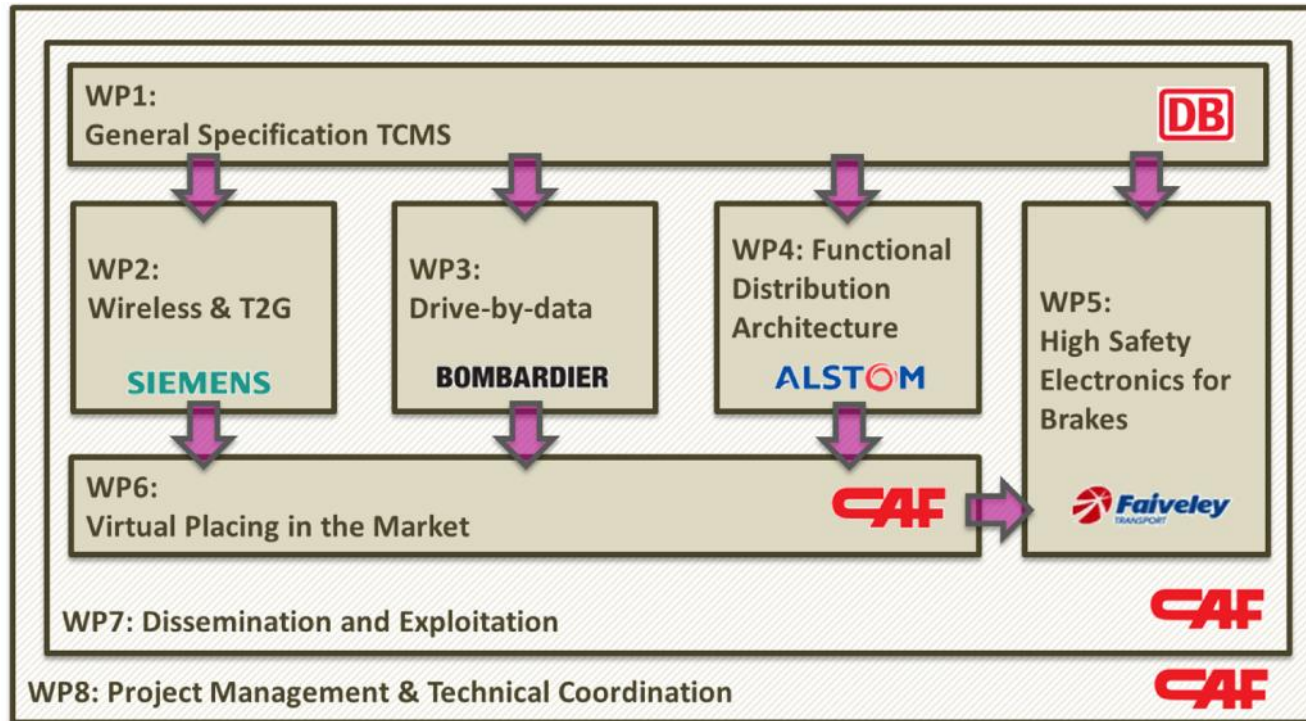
WP1:
General Specification TCMS

DB

WP2:
Wireless & T2G

SIEMENS

WP3:
Drive-by-data

BOMBARDIER

WP4: Functional Distribution Architecture

ALSTOM

WP5:
High Safety Electronics for Brakes

Faiveley TRANSPORT

WP6:
Virtual Placing in the Market

CAF

WP7: Dissemination and Exploitation

CAF

WP8: Project Management & Technical Coordination

CAF